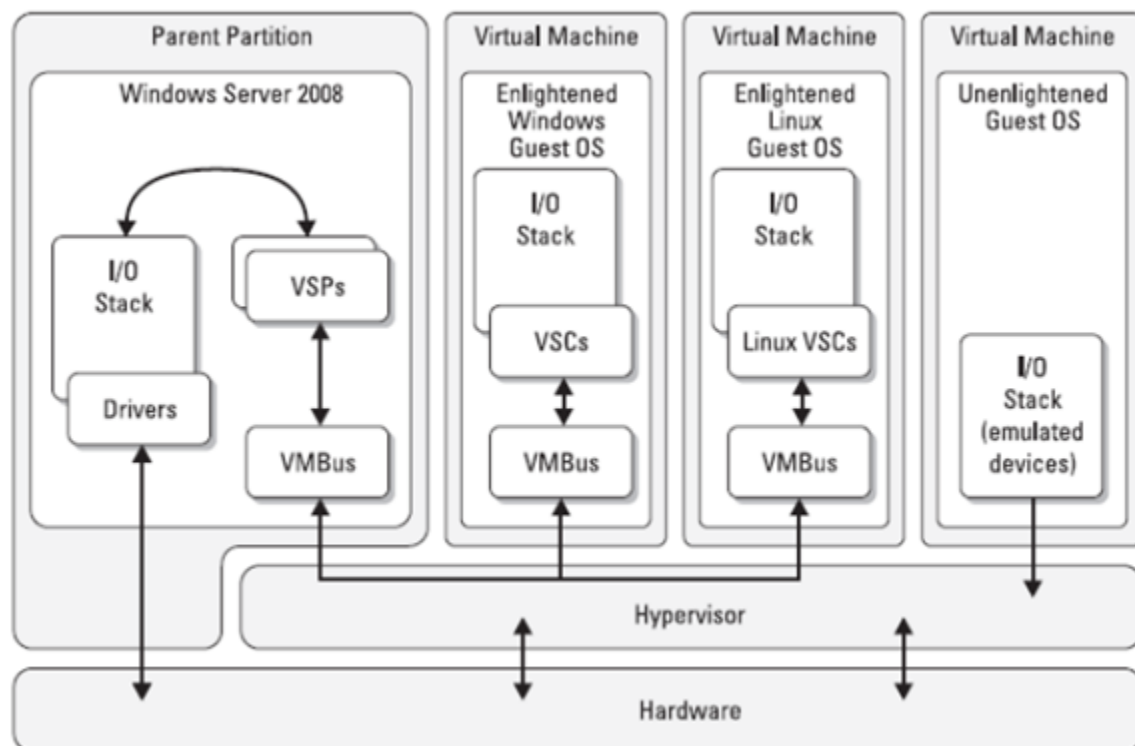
Parent Partition

Windows Server 2008

I/O Stack

Drivers

VSPs

VMBus

Virtual Machine

Enlightened Windows Guest OS

I/O Stack

VSCs

VMBus

Virtual Machine

Enlightened Linux Guest OS

I/O Stack

Linux VSCs

VMBus

Virtual Machine

Unenlightened Guest OS

I/O Stack (emulated devices)

Hypervisor

Hardware